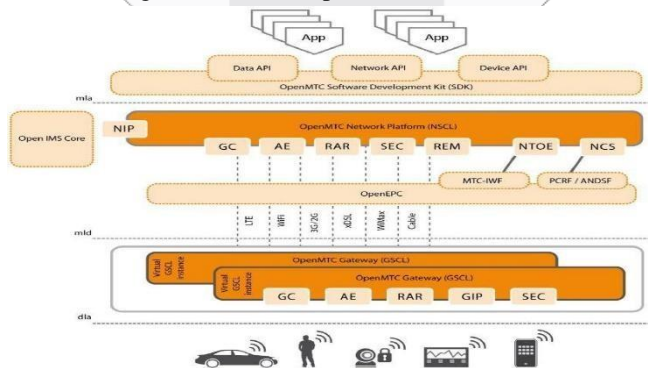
App

App

Data API

Network API

Device API

OpenMTC Software Development Kit (SDK)

mIa

Open IMS Core

NIP

OpenMTC Network Platform (NSCL)

GC

AE

RAR

SEC

REM

NTOE

NCS

MTC-IWF

PCRF / ANDSF

OpenEPC

LTE

WiFi

3G/2G

xDSL

WiMax

Cable

mId

Virtual GSCL instance

OpenMTC Gateway (GSCL)

Virtual GSCL instance

OpenMTC Gateway (GSCL)

GC

AE

RAR

GIP

SEC

dIa